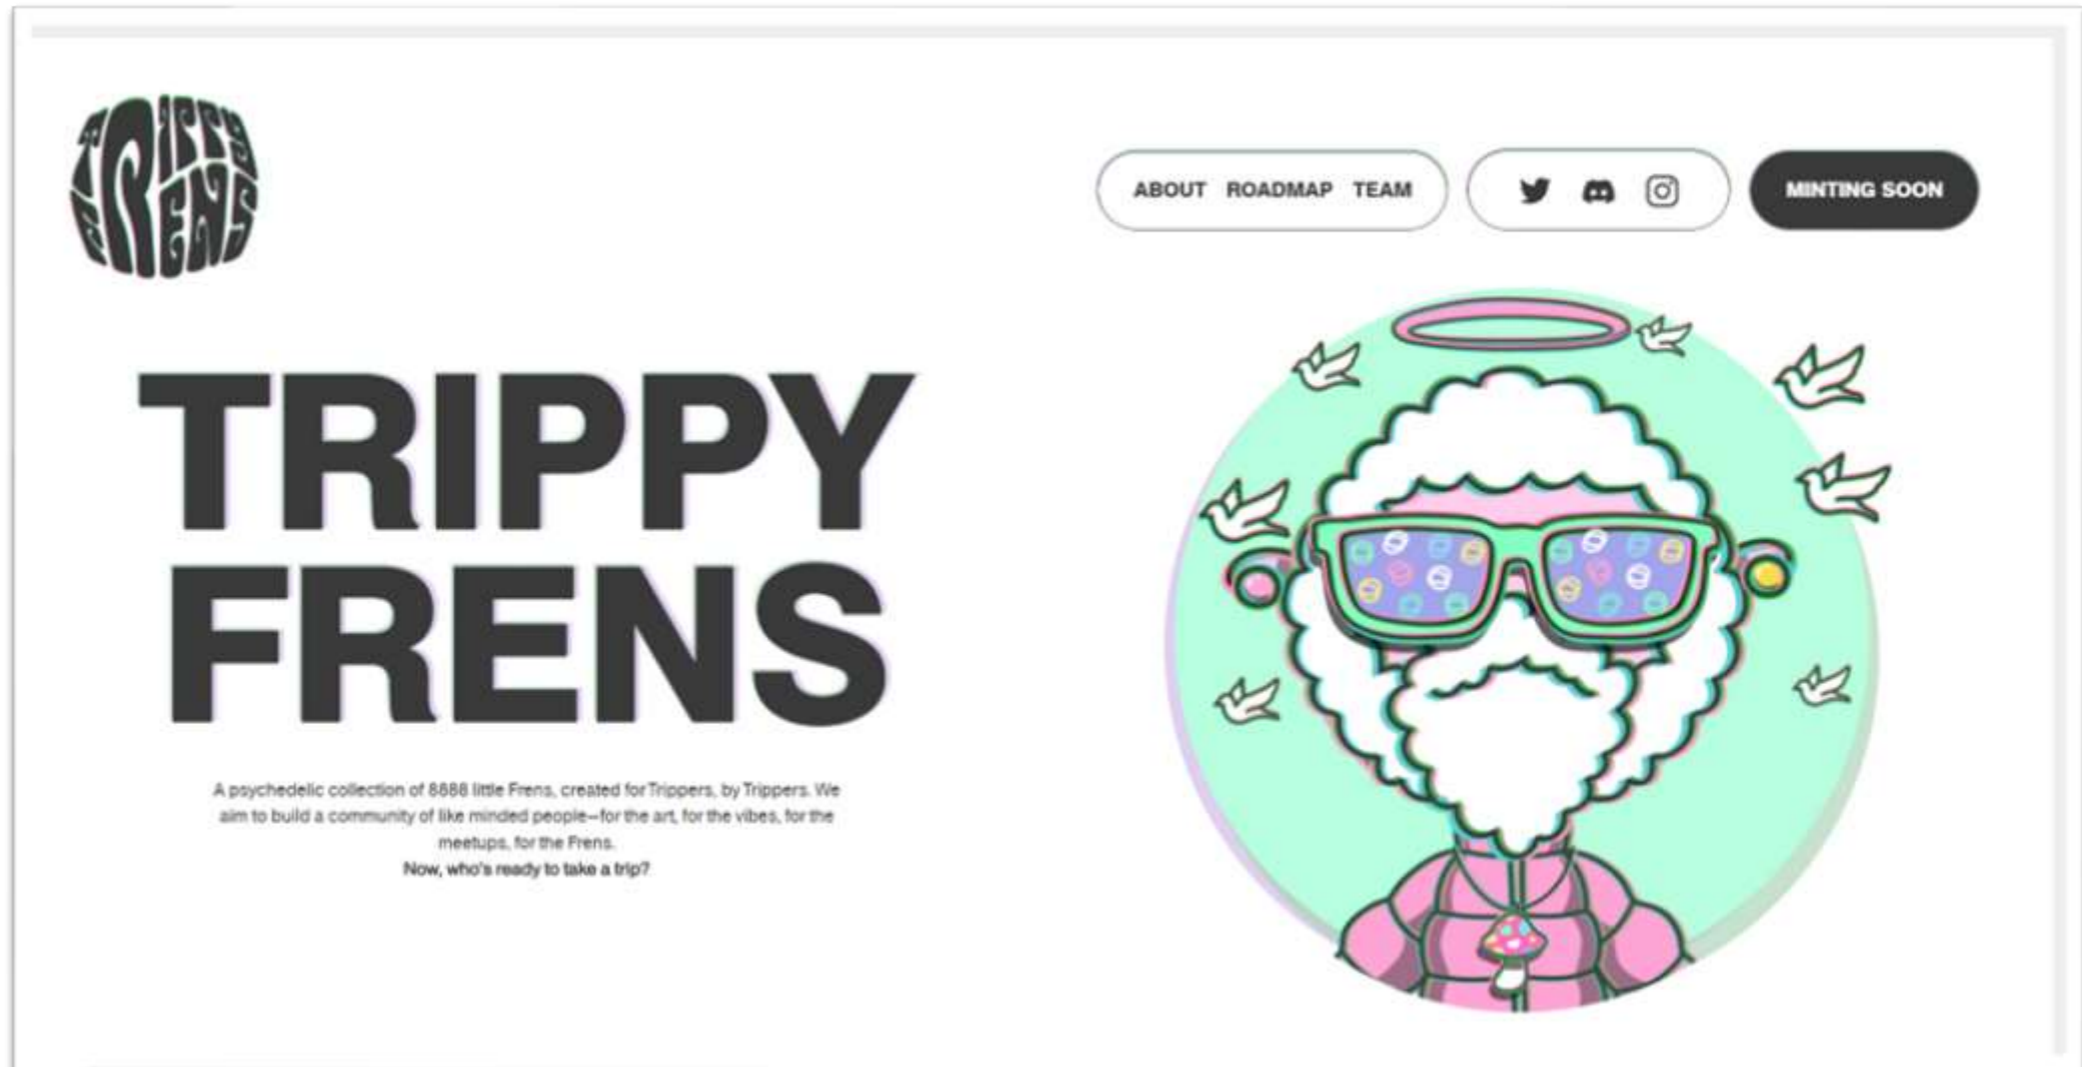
ABOUT ROADMAP TEAM

MINTING SOON

TRIPPY FRENS

A psychedelic collection of 8888 little Frens, created for Trippers, by Trippers. We aim to build a community of like minded people—for the art, for the vibes, for the meetups, for the Frens.

Now, who's ready to take a trip?